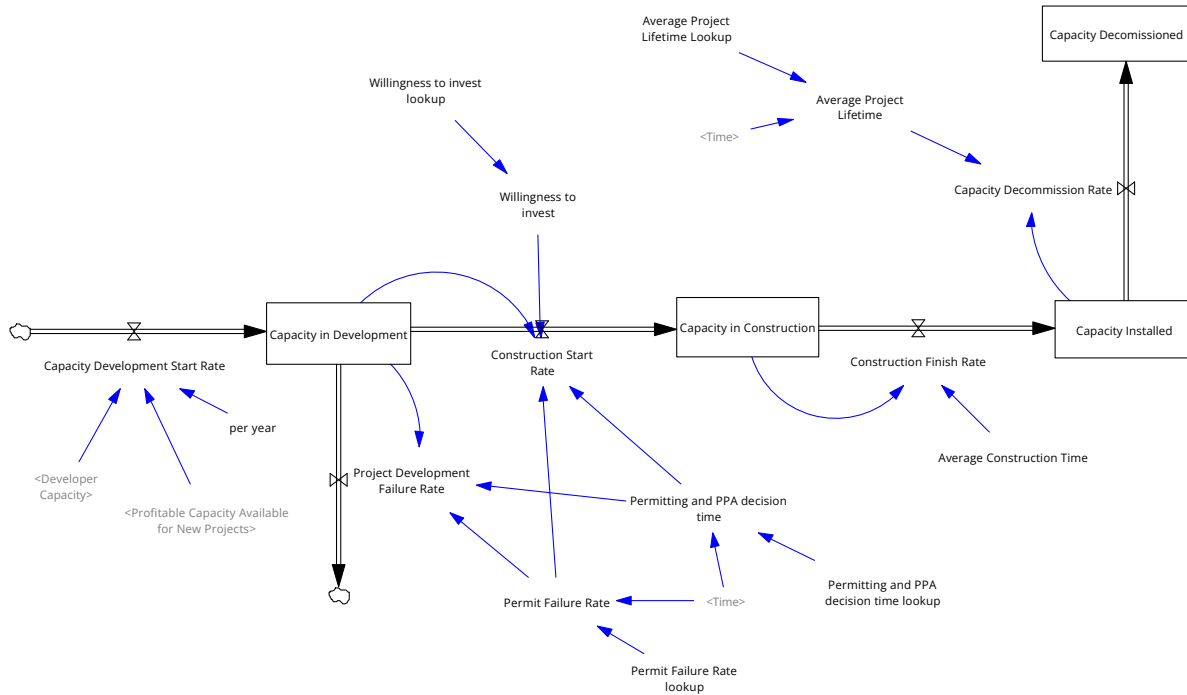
Average Project Lifetime Lookup

Capacity Decomissioned

Average Project Lifetime

<Time>

Willingness to invest lookup

Capacity Decommission Rate

Willingness to invest

Capacity in Development

Capacity in Construction

Capacity Installed

Capacity Development Start Rate

Construction Start Rate

Construction Finish Rate

per year

<Developer Capacity>

<Profitable Capacity Available for New Projects>

Project Development Failure Rate

Average Construction Time

Permitting and PPA decision time

Permitting and PPA decision time lookup

Permit Failure Rate

<Time>

Permit Failure Rate lookup